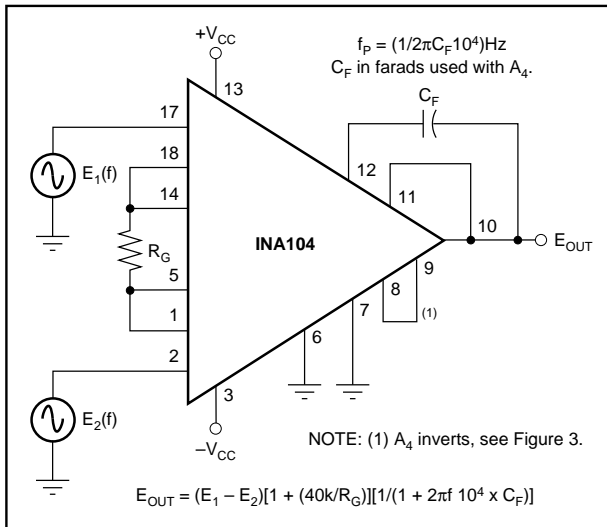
$+V_{CC}$

$f_P = (1/2\pi C_F 10^4)$Hz

$C_F$ in farads used with $A_4$.

$C_F$

13

17

$E_1(f)$

18

14

$R_G$

5

1

2

$E_2(f)$

INA104

12

11

10

$E_{OUT}$

9

8

(1)

7

6

3

$-V_{CC}$

NOTE: (1) $A_4$ inverts, see Figure 3.

$E_{OUT} = (E_1 - E_2)[1 + (40k/R_G)][1/(1 + 2\pi f\ 10^4 \times C_F)]$